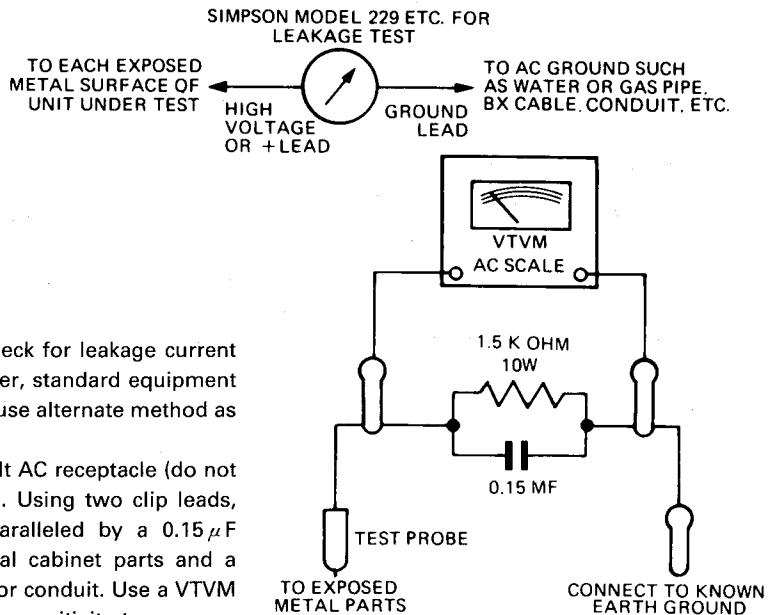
SIMPSON MODEL 229 ETC. FOR LEAKAGE TEST

TO EACH EXPOSED METAL SURFACE OF UNIT UNDER TEST

HIGH VOLTAGE OR +LEAD

GROUND LEAD

TO AC GROUND SUCH AS WATER OR GAS PIPE, BX CABLE, CONDUIT, ETC.

VTVM

AC SCALE

1.5 K OHM 10W

0.15 MF

TEST PROBE

TO EXPOSED METAL PARTS

CONNECT TO KNOWN EARTH GROUND

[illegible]eck for leakage current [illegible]er, standard equipment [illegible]use alternate method as

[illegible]lt AC receptacle (do not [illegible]. Using two clip leads, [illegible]aralleled by a 0.15$\mu$F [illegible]al cabinet parts and a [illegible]or conduit. Use a VTVM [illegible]